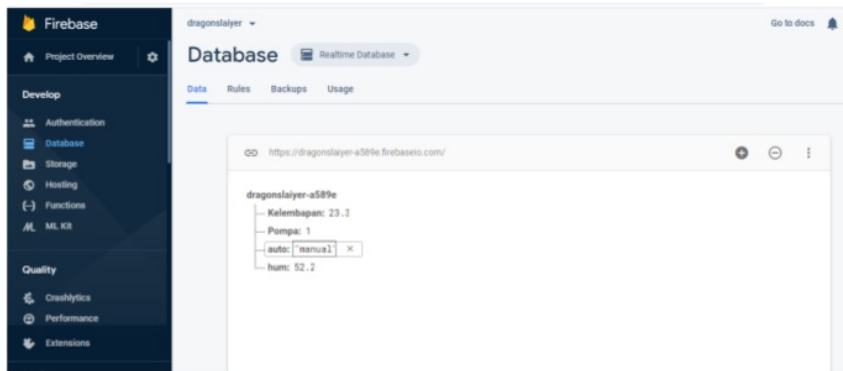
Firebase

Project Overview

Develop

Authentication
Database
Storage
Hosting
Functions
ML Kit

Quality

Crashlytics
Performance
Extensions

dragonslaiyer

Go to docs

Database Realtime Database

Data Rules Backups Usage

https://dragonslaiyer-a589e.firebaseio.com/

dragonslaiyer-a589e
Kelembapan: 23.3
Pompa: 1
auto: "manual" ×
hum: 52.2